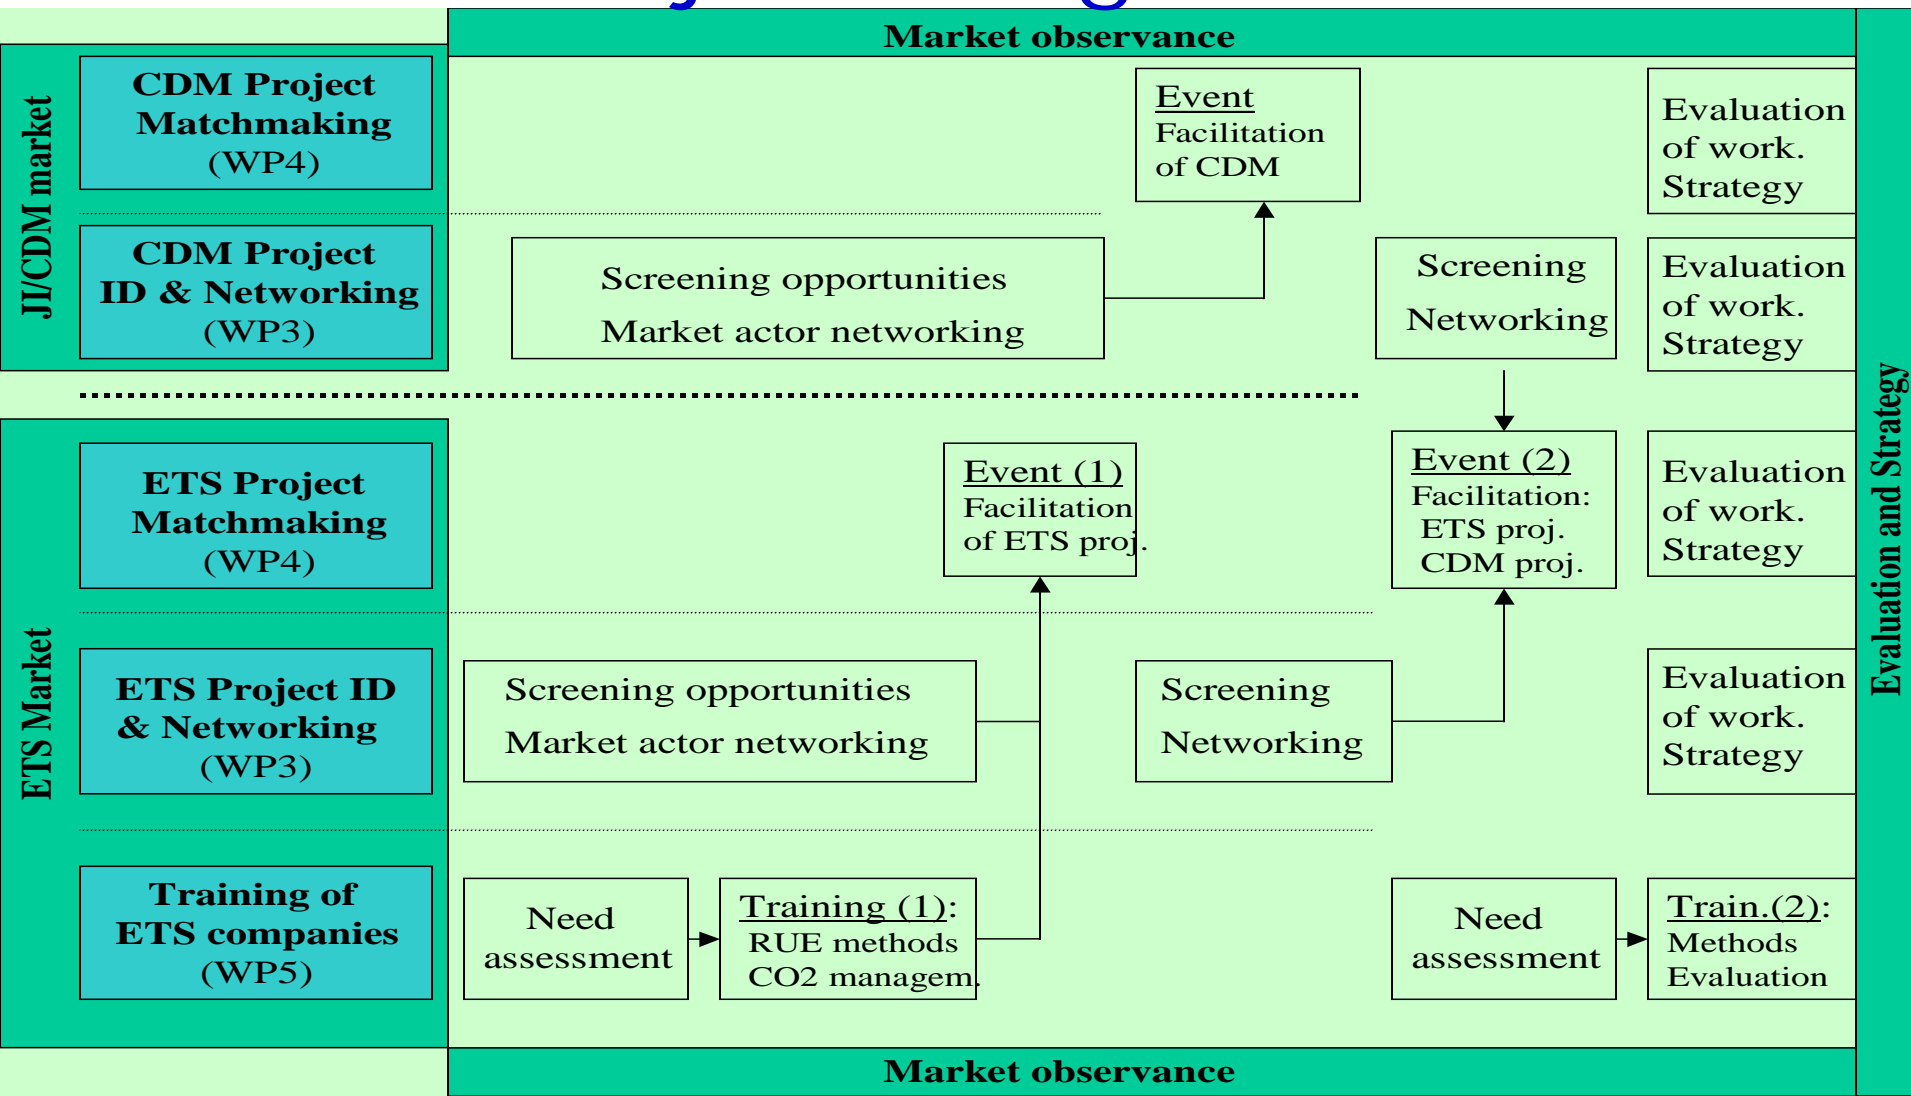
Market observance

JI/CDM market

CDM Project Matchmaking (WP4)

Event
Facilitation of CDM

Evaluation of work. Strategy

CDM Project ID & Networking (WP3)

Screening opportunities
Market actor networking

Screening
Networking

Evaluation of work. Strategy

ETS Market

ETS Project Matchmaking (WP4)

Event (1)
Facilitation of ETS proj.

Event (2)
Facilitation:
ETS proj.
CDM proj.

Evaluation of work. Strategy

ETS Project ID & Networking (WP3)

Screening opportunities
Market actor networking

Screening
Networking

Evaluation of work. Strategy

Training of ETS companies (WP5)

Need assessment

Training (1):
RUE methods
CO2 managem.

Need assessment

Train.(2):
Methods
Evaluation

Evaluation and Strategy

Market observance